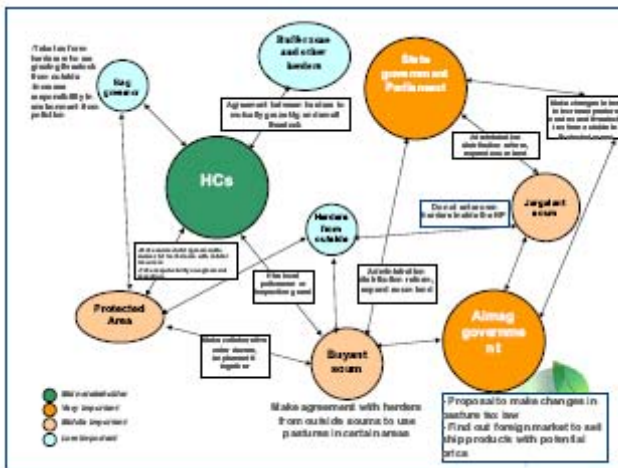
-Take tax from herders who use grazing livestock from outside -Increase responsibility to environment from pollution

Bag governor

Bulbn soum and other herders

Agreement between herders to make flagging pasture, and enroll livestock

State government Parliament

Make changes in law ... livestock tax from outside to ...

HCs

Herders from outside

Jargalant soum

Do not enhance herders inside the NP

Advocate law ... distribution reform, expand soum land

Protected Area

Pasture ... management ... in ... area

Give local ... and ... herding

Advocate law ... distribution reform, expand soum land

Aimag government

Make collaborative ... to ... planned ... together

Buyant soum

Make agreement with herders from outside soums to use pastures in certain areas

Main stakeholder
Very important
Middle important
Less important

- Proposal to make changes in pasture tax law
- Find out foreign market to sell ship products with potential price